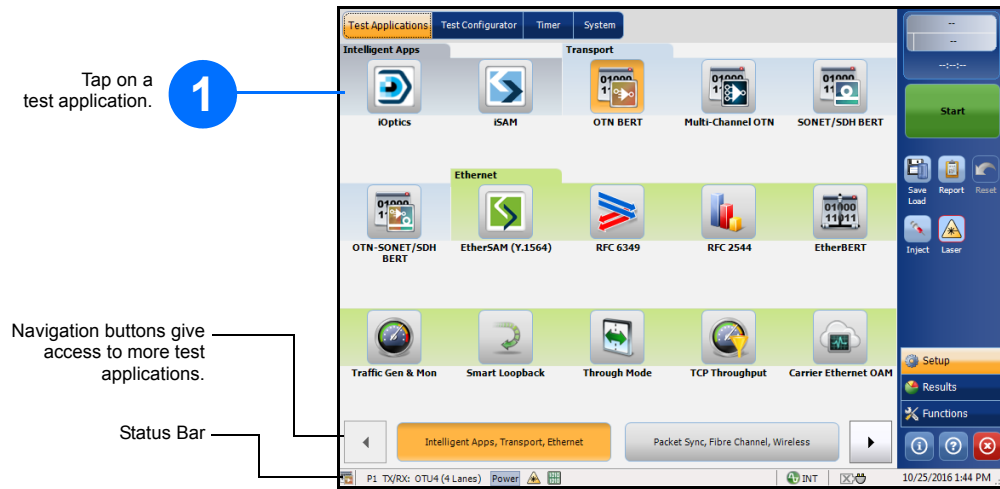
Tap on a test application.

1

Navigation buttons give access to more test applications.

Status Bar

Test Applications | Test Configurator | Timer | System

Intelligent Apps

Transport

iOptics

iSAM

OTN BERT

Multi-Channel OTN

SONET/SDH BERT

Ethernet

OTN-SONET/SDH BERT

EtherSAM (Y.1564)

RFC 6349

RFC 2544

EtherBERT

Traffic Gen & Mon

Smart Loopback

Through Mode

TCP Throughput

Carrier Ethernet OAM

Intelligent Apps, Transport, Ethernet

Packet Sync, Fibre Channel, Wireless

P1 TX/RX: OTU4 (4 Lanes) Power

INT

10/25/2016 1:44 PM

--

--

--:--:--

Start

Save Load

Report

Reset

Inject

Laser

Setup

Results

Functions